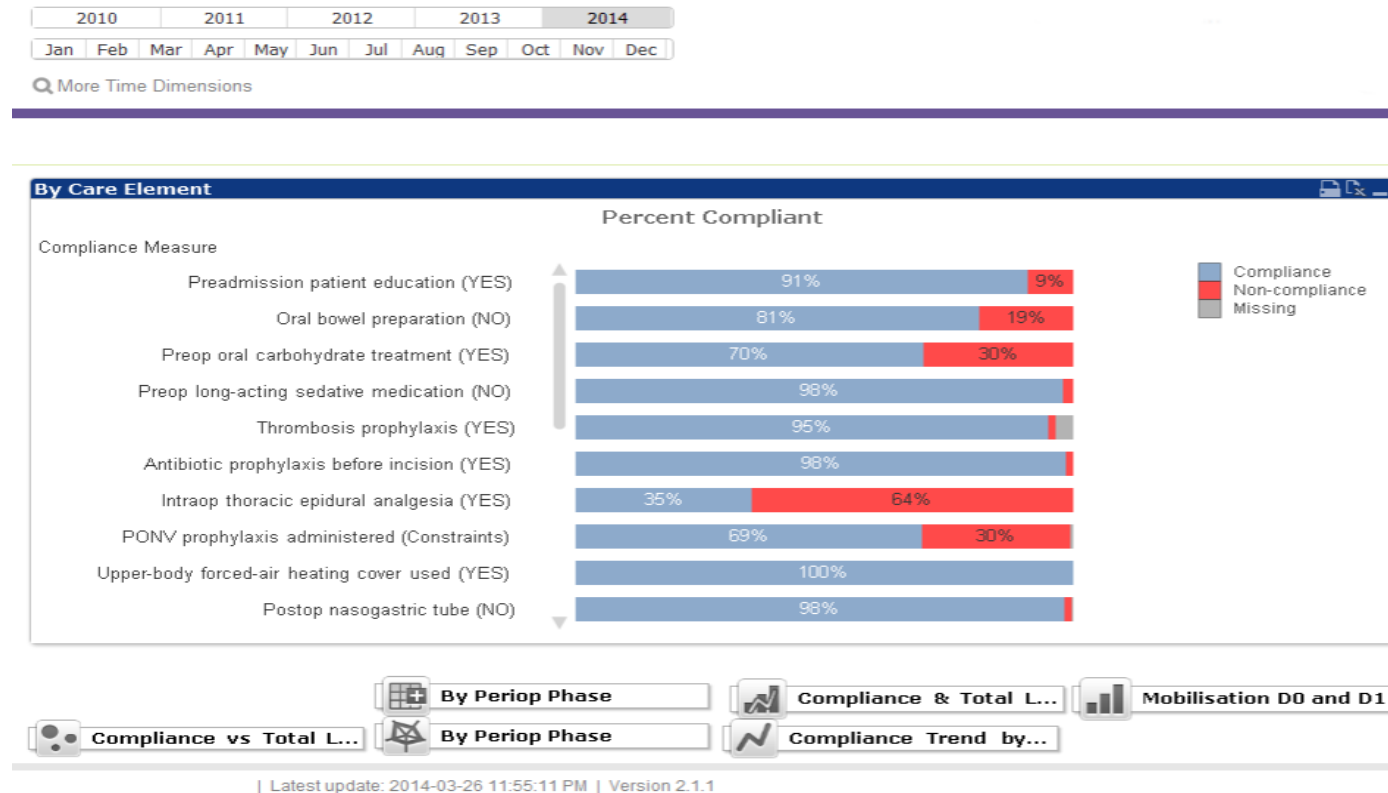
| 2010 | 2011 | 2012 | 2013 | 2014 |
|---|---|---|---|---|

| Jan | Feb | Mar | Apr | May | Jun | Jul | Aug | Sep | Oct | Nov | Dec |
|---|---|---|---|---|---|---|---|---|---|---|---|

More Time Dimensions

By Care Element

Percent Compliant

Compliance Measure

Preadmission patient education (YES) 91% 9%
Oral bowel preparation (NO) 81% 19%
Preop oral carbohydrate treatment (YES) 70% 30%
Preop long-acting sedative medication (NO) 98%
Thrombosis prophylaxis (YES) 95%
Antibiotic prophylaxis before incision (YES) 98%
Intraop thoracic epidural analgesia (YES) 35% 64%
PONV prophylaxis administered (Constraints) 69% 30%
Upper-body forced-air heating cover used (YES) 100%
Postop nasogastric tube (NO) 98%

Compliance
Non-compliance
Missing

By Periop Phase
Compliance & Total L...
Mobilisation D0 and D1
Compliance vs Total L...
By Periop Phase
Compliance Trend by...

| Latest update: 2014-03-26 11:55:11 PM | Version 2.1.1